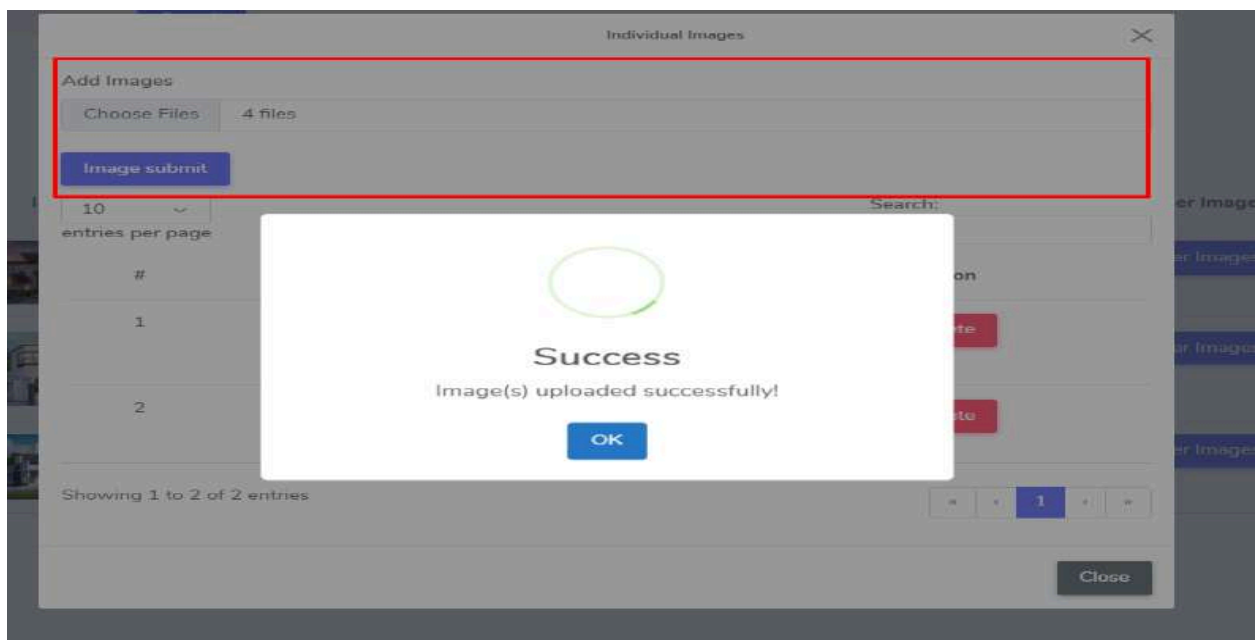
Individual Images

Add Images

Choose Files 4 files

Image submit

10

entries per page

Search:

er Image

#

on

er Image

1

te

r Image

2

te

er Image

Success

Image(s) uploaded successfully!

OK

Showing 1 to 2 of 2 entries

« ‹ 1 › »

Close